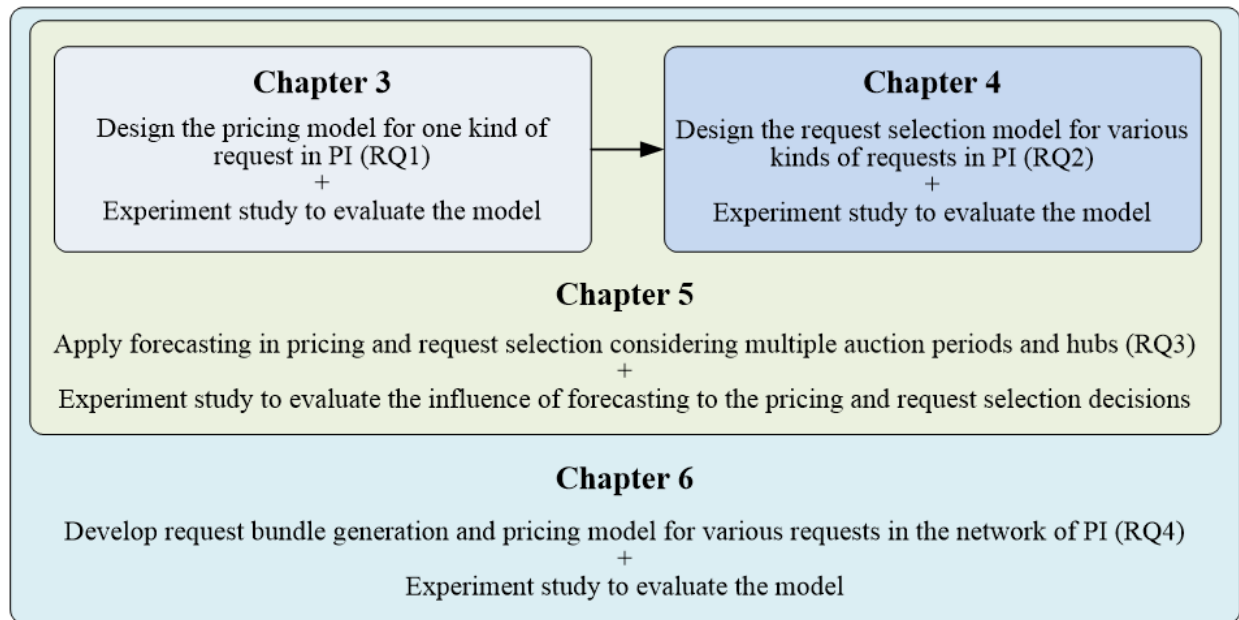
Chapter 3

Design the pricing model for one kind of request in PI (RQ1)
+
Experiment study to evaluate the model

Chapter 4

Design the request selection model for various kinds of requests in PI (RQ2)
+
Experiment study to evaluate the model

Chapter 5

Apply forecasting in pricing and request selection considering multiple auction periods and hubs (RQ3)
+
Experiment study to evaluate the influence of forecasting to the pricing and request selection decisions

Chapter 6

Develop request bundle generation and pricing model for various requests in the network of PI (RQ4)
+
Experiment study to evaluate the model